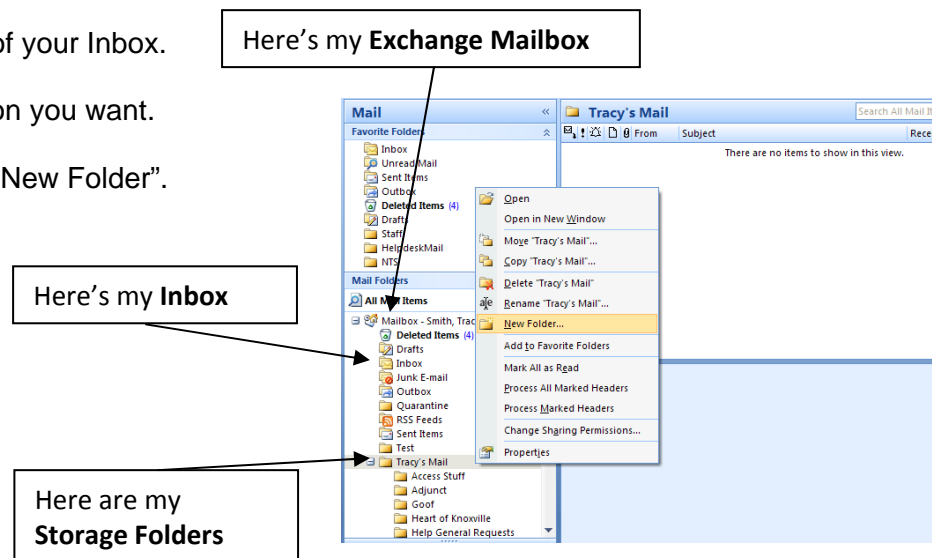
of your Inbox.

on you want.

"New Folder".

Here's my **Exchange Mailbox**

Here's my **Inbox**

Here are my **Storage Folders**

Mail
Favorite Folders
Inbox
Unread Mail
Sent Items
Outbox
Deleted Items (4)
Drafts
Staff
HelpdeskMail
NTS
Mail Folders
All Mail Items
Mailbox - Smith, Trac
Deleted Items (4)
Drafts
Inbox
Junk E-mail
Outbox
Quarantine
RSS Feeds
Sent Items
Test
Tracy's Mail
Access Stuff
Adjunct
Goof
Heart of Knoxville
Help General Requests

Tracy's Mail
Search All Mail It
From
Subject
Rece
There are no items to show in this view.

Open
Open in New Window
Move "Tracy's Mail"...
Copy "Tracy's Mail"...
Delete "Tracy's Mail"
Rename "Tracy's Mail"...
New Folder...
Add to Favorite Folders
Mark All as Read
Process All Marked Headers
Process Marked Headers
Change Sharing Permissions...
Properties